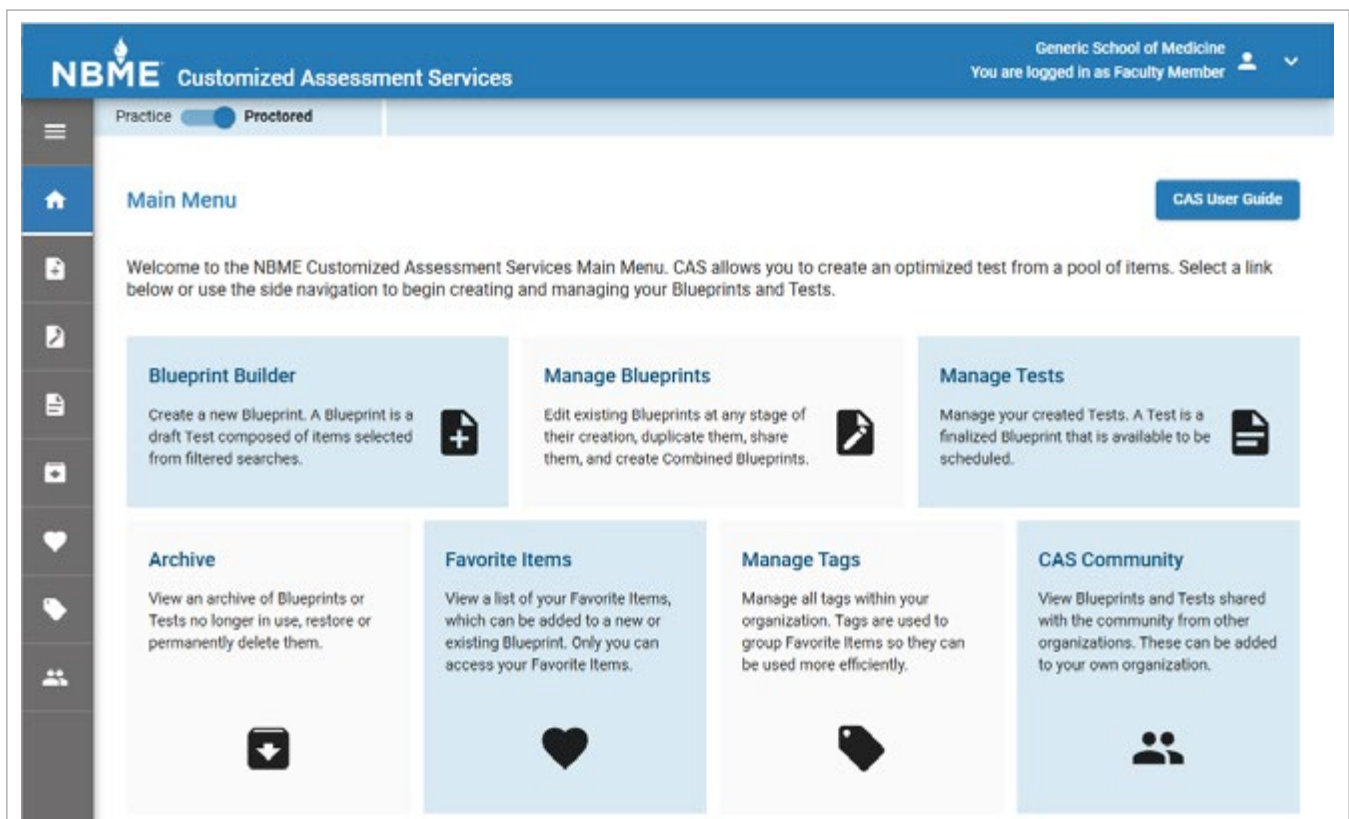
NBME Customized Assessment Services

Generic School of Medicine
You are logged in as Faculty Member

Practice Proctored

Main Menu

CAS User Guide

Welcome to the NBME Customized Assessment Services Main Menu. CAS allows you to create an optimized test from a pool of items. Select a link below or use the side navigation to begin creating and managing your Blueprints and Tests.

Blueprint Builder

Create a new Blueprint. A Blueprint is a draft Test composed of items selected from filtered searches.

Manage Blueprints

Edit existing Blueprints at any stage of their creation, duplicate them, share them, and create Combined Blueprints.

Manage Tests

Manage your created Tests. A Test is a finalized Blueprint that is available to be scheduled.

Archive

View an archive of Blueprints or Tests no longer in use, restore or permanently delete them.

Favorite Items

View a list of your Favorite Items, which can be added to a new or existing Blueprint. Only you can access your Favorite Items.

Manage Tags

Manage all tags within your organization. Tags are used to group Favorite Items so they can be used more efficiently.

CAS Community

View Blueprints and Tests shared with the community from other organizations. These can be added to your own organization.